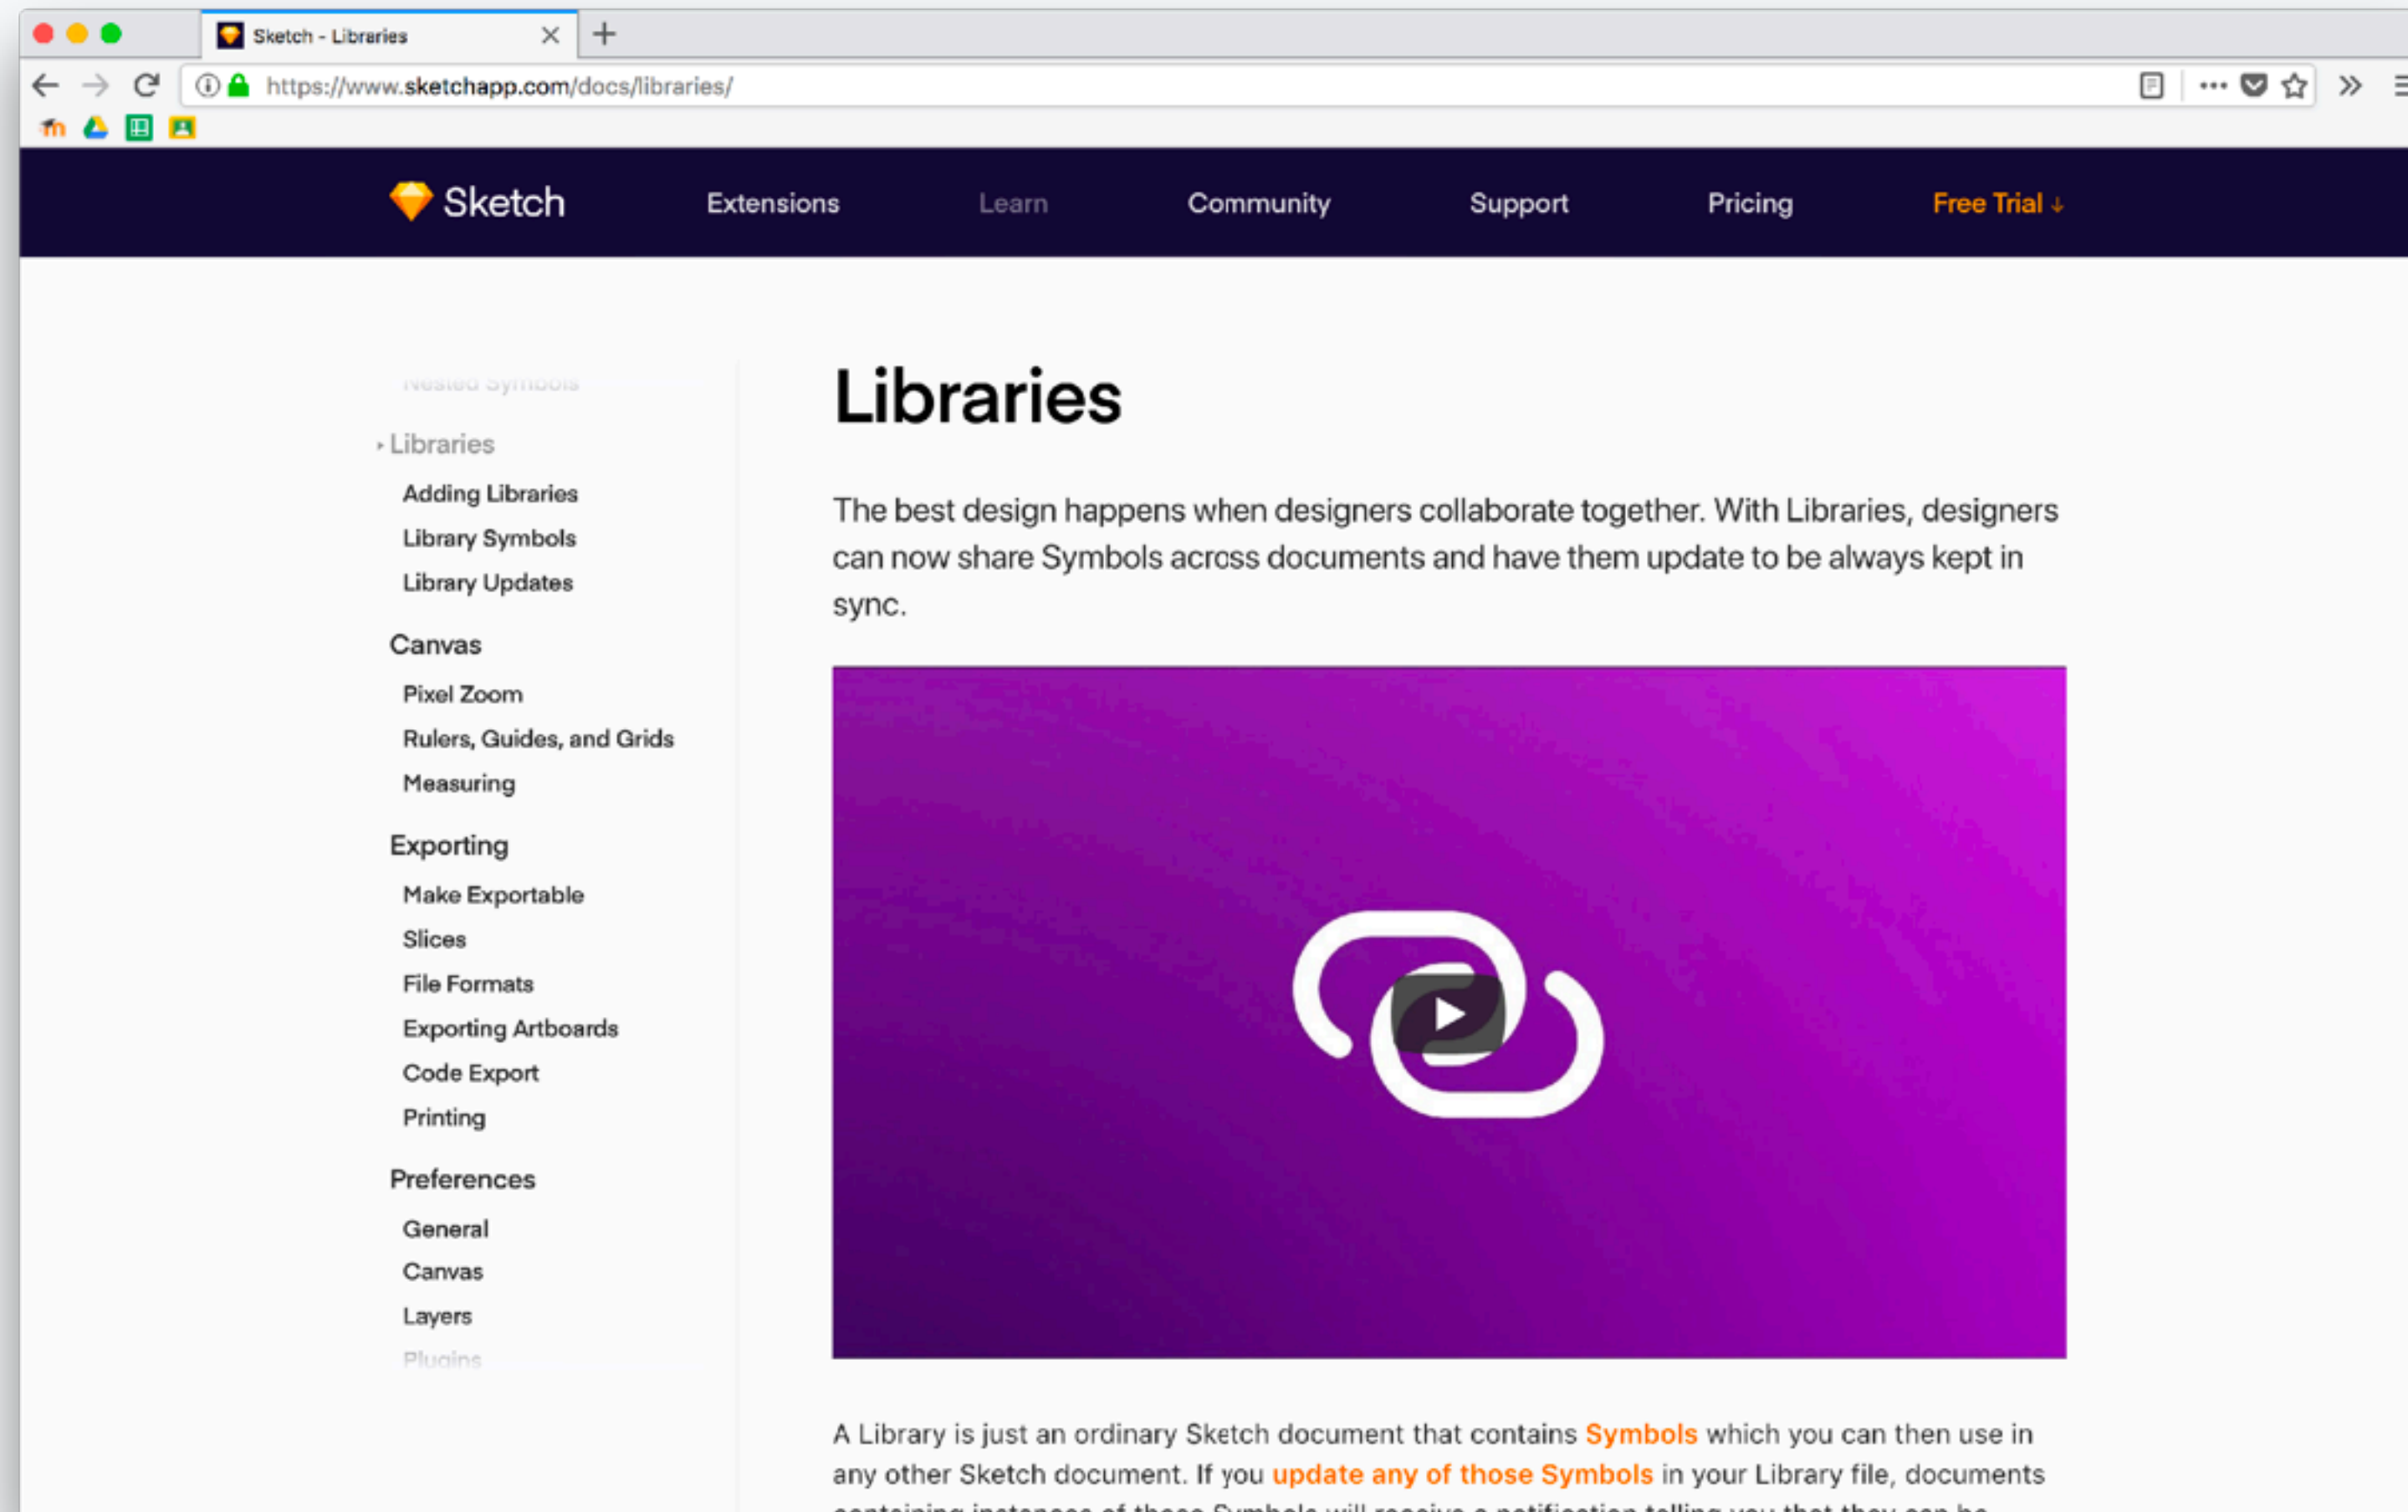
Sketch - Libraries

https://www.sketchapp.com/docs/libraries/

Sketch Extensions Learn Community Support Pricing Free Trial ↓

Nested Symbols

Libraries
Adding Libraries
Library Symbols
Library Updates

Canvas
Pixel Zoom
Rulers, Guides, and Grids
Measuring

Exporting
Make Exportable
Slices
File Formats
Exporting Artboards
Code Export
Printing

Preferences
General
Canvas
Layers
Plugins

Libraries

The best design happens when designers collaborate together. With Libraries, designers can now share Symbols across documents and have them update to be always kept in sync.

A Library is just an ordinary Sketch document that contains Symbols which you can then use in any other Sketch document. If you update any of those Symbols in your Library file, documents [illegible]